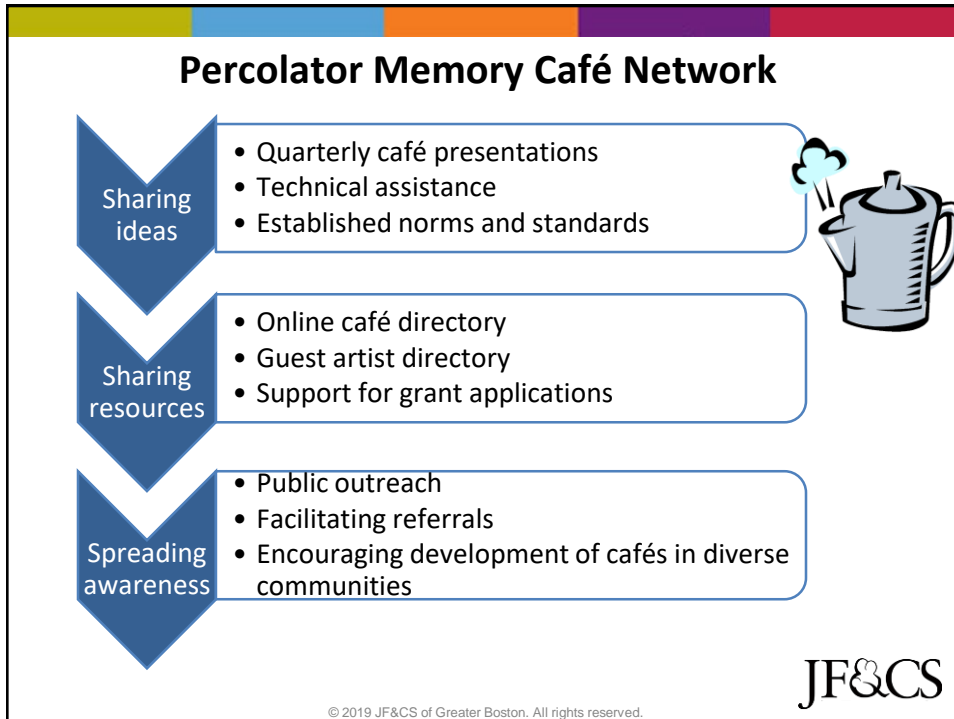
Percolator Memory Café Network

Sharing ideas

- Quarterly café presentations
- Technical assistance
- Established norms and standards

Sharing resources

- Online café directory
- Guest artist directory
- Support for grant applications

Spreading awareness

- Public outreach
- Facilitating referrals
- Encouraging development of cafés in diverse communities

JF&CS

© 2019 JF&CS of Greater Boston. All rights reserved.